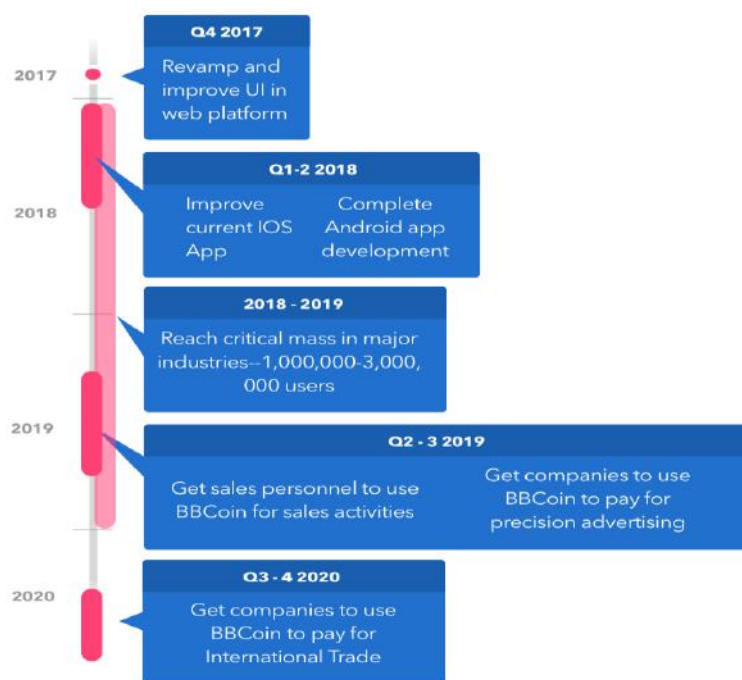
2017

Q4 2017

Revamp and improve UI in web platform

2018

Q1-2 2018

Improve current IOS App

Complete Android app development

2018 - 2019

Reach critical mass in major industries--1,000,000-3,000,000 users

2019

Q2 - 3 2019

Get sales personnel to use BBCoin for sales activities

Get companies to use BBCoin to pay for precision advertising

2020

Q3 - 4 2020

Get companies to use BBCoin to pay for International Trade